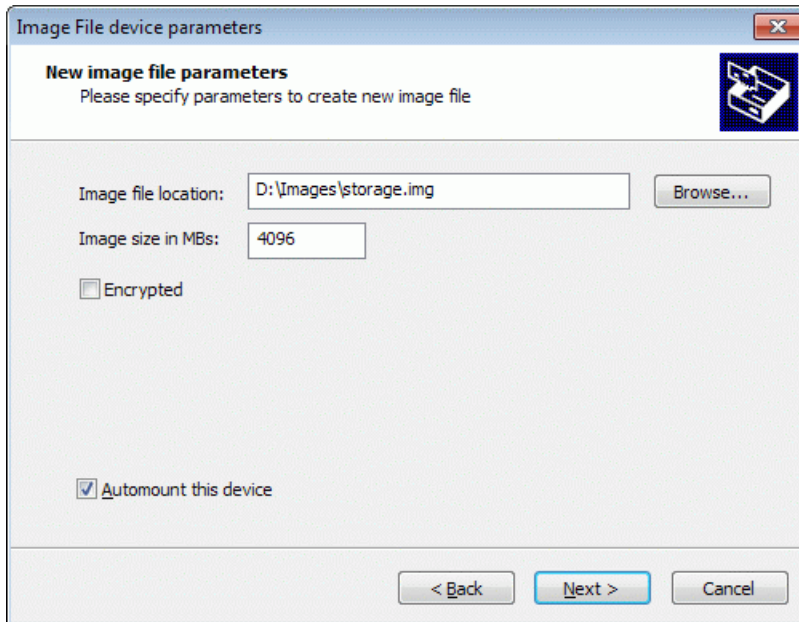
Image File device parameters

New image file parameters
Please specify parameters to create new image file

Image file location: D:\Images\storage.img Browse...

Image size in MBs: 4096

Encrypted

Automount this device

< Back Next > Cancel